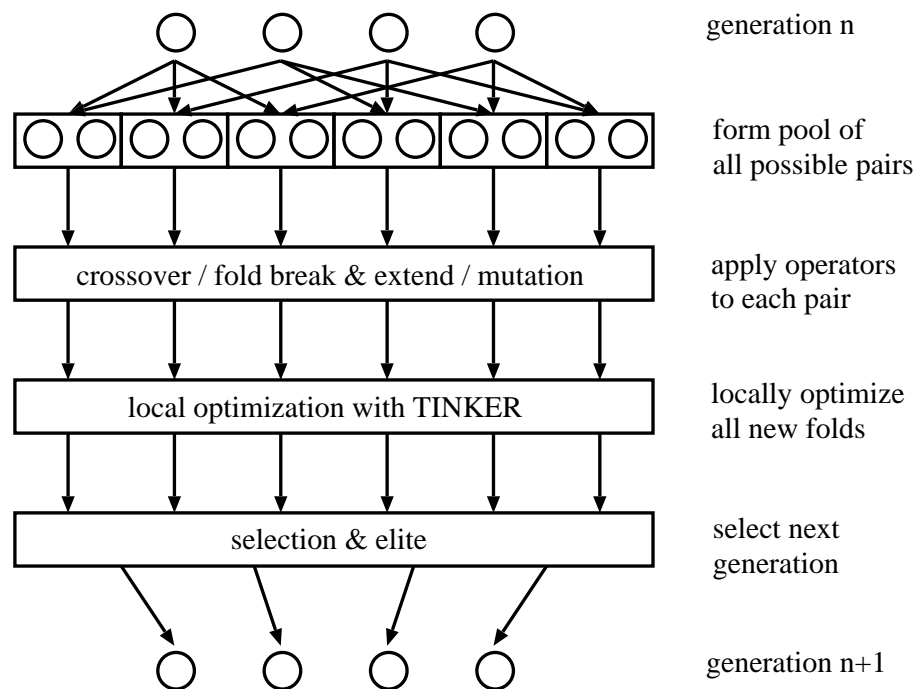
generation n

form pool of
all possible pairs

crossover / fold break & extend / mutation

apply operators
to each pair

local optimization with TINKER

locally optimize
all new folds

selection & elite

select next
generation

generation n+1